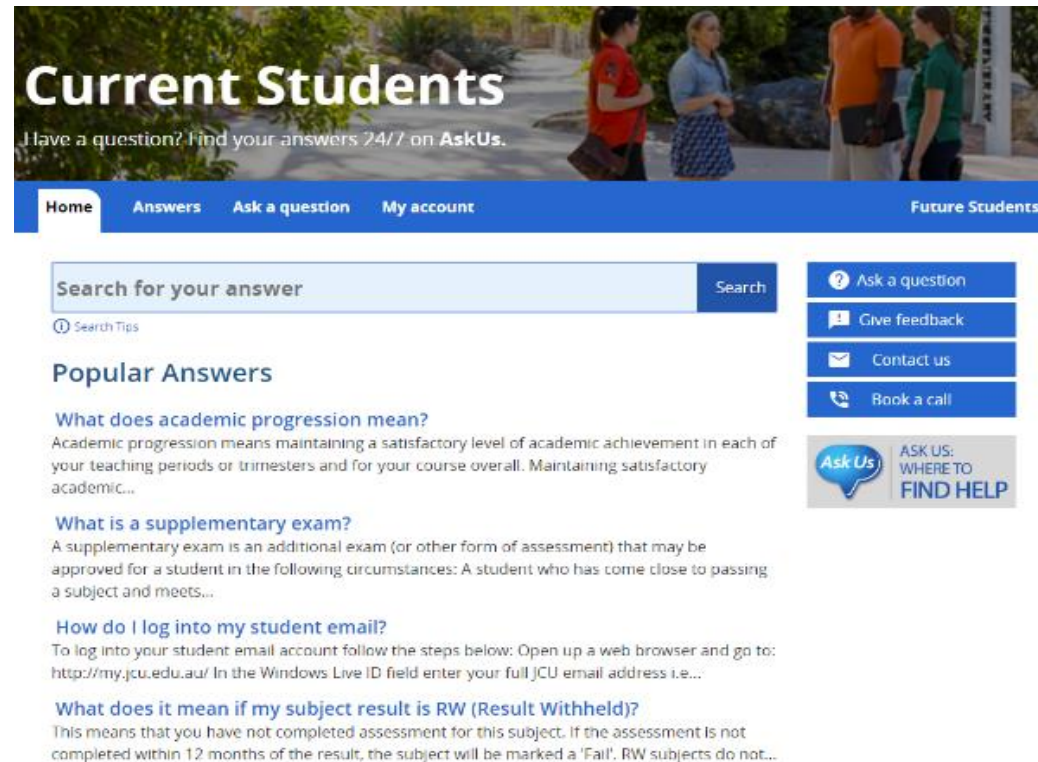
Current Students

Have a question? Find your answers 24/7 on AskUs.

Home Answers Ask a question My account Future Students

Search for your answer Search

Search Tips

Popular Answers

What does academic progression mean?
Academic progression means maintaining a satisfactory level of academic achievement in each of your teaching periods or trimesters and for your course overall. Maintaining satisfactory academic...

What is a supplementary exam?
A supplementary exam is an additional exam (or other form of assessment) that may be approved for a student in the following circumstances: A student who has come close to passing a subject and meets...

How do I log into my student email?
To log into your student email account follow the steps below: Open up a web browser and go to: http://my.jcu.edu.au/ In the Windows Live ID field enter your full JCU email address i.e...

What does it mean if my subject result is RW (Result Withheld)?
This means that you have not completed assessment for this subject. If the assessment is not completed within 12 months of the result, the subject will be marked a 'Fail'. RW subjects do not...

Ask a question

Give feedback

Contact us

Book a call

Ask Us

ASK US: WHERE TO FIND HELP